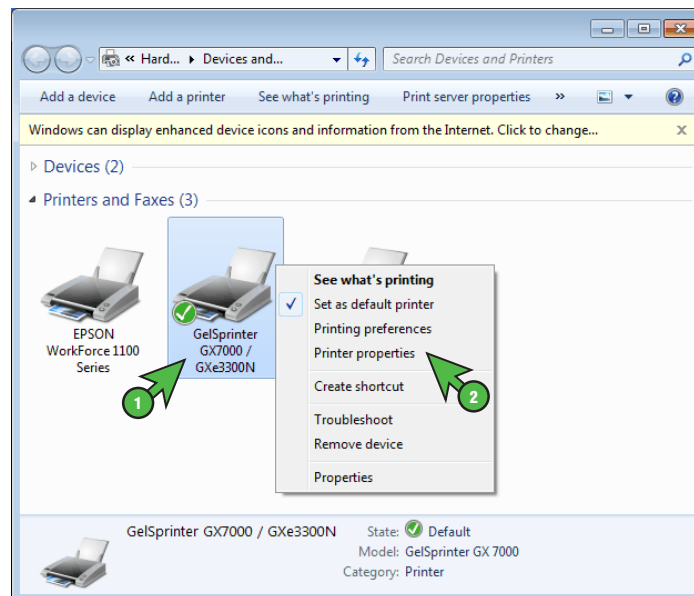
« Hard... ▸ Devices and...

Search Devices and Printers

Add a device   Add a printer   See what's printing   Print server properties   »

Windows can display enhanced device icons and information from the Internet. Click to change...

Devices (2)

Printers and Faxes (3)

EPSON WorkForce 1100 Series

GelSprinter GX7000 / GXe3300N

See what's printing
Set as default printer
Printing preferences
Printer properties
Create shortcut
Troubleshoot
Remove device
Properties

1

2

GelSprinter GX7000 / GXe3300N   State: Default
Model: GelSprinter GX 7000
Category: Printer